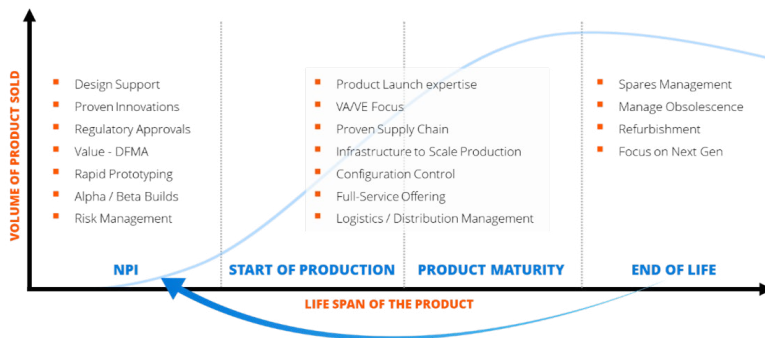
VOLUME OF PRODUCT SOLD

Design Support
Proven Innovations
Regulatory Approvals
Value - DFMA
Rapid Prototyping
Alpha / Beta Builds
Risk Management

Product Launch expertise
VA/VE Focus
Proven Supply Chain
Infrastructure to Scale Production
Configuration Control
Full-Service Offering
Logistics / Distribution Management

Spares Management
Manage Obsolescence
Refurbishment
Focus on Next Gen

NPI
START OF PRODUCTION
PRODUCT MATURITY
END OF LIFE

LIFE SPAN OF THE PRODUCT